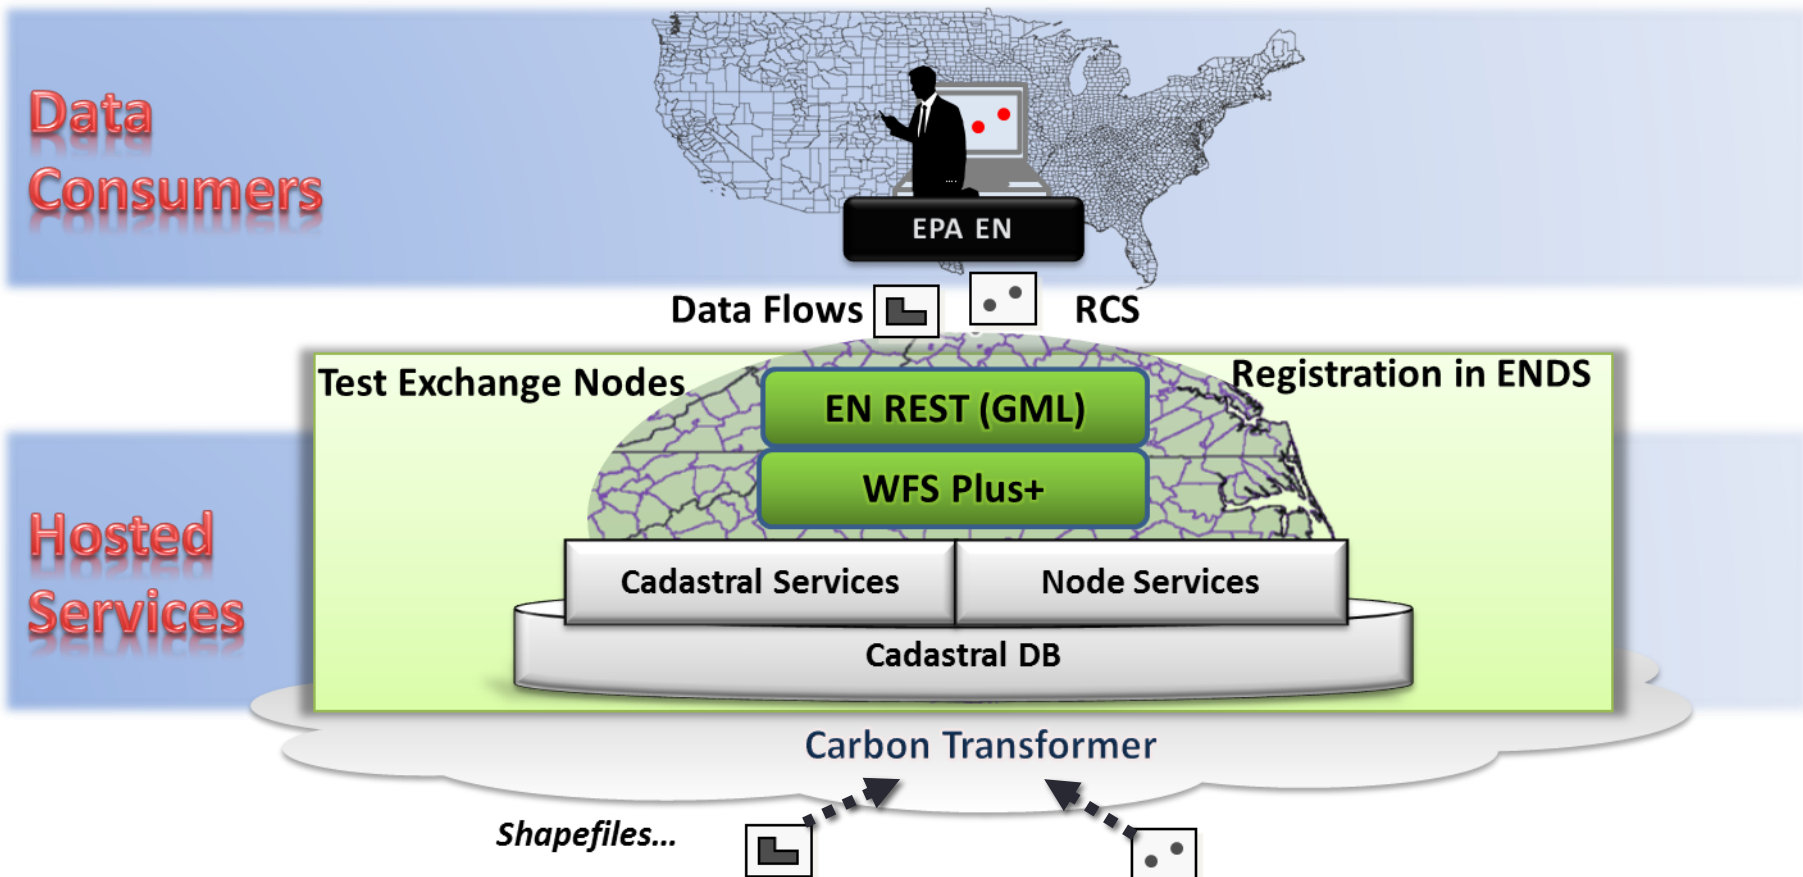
Data Consumers

EPA EN

Data Flows

RCS

Test Exchange Nodes

Registration in ENDS

EN REST (GML)

WFS Plus+

Cadastral Services

Node Services

Cadastral DB

Hosted Services

Carbon Transformer

Shapefiles...